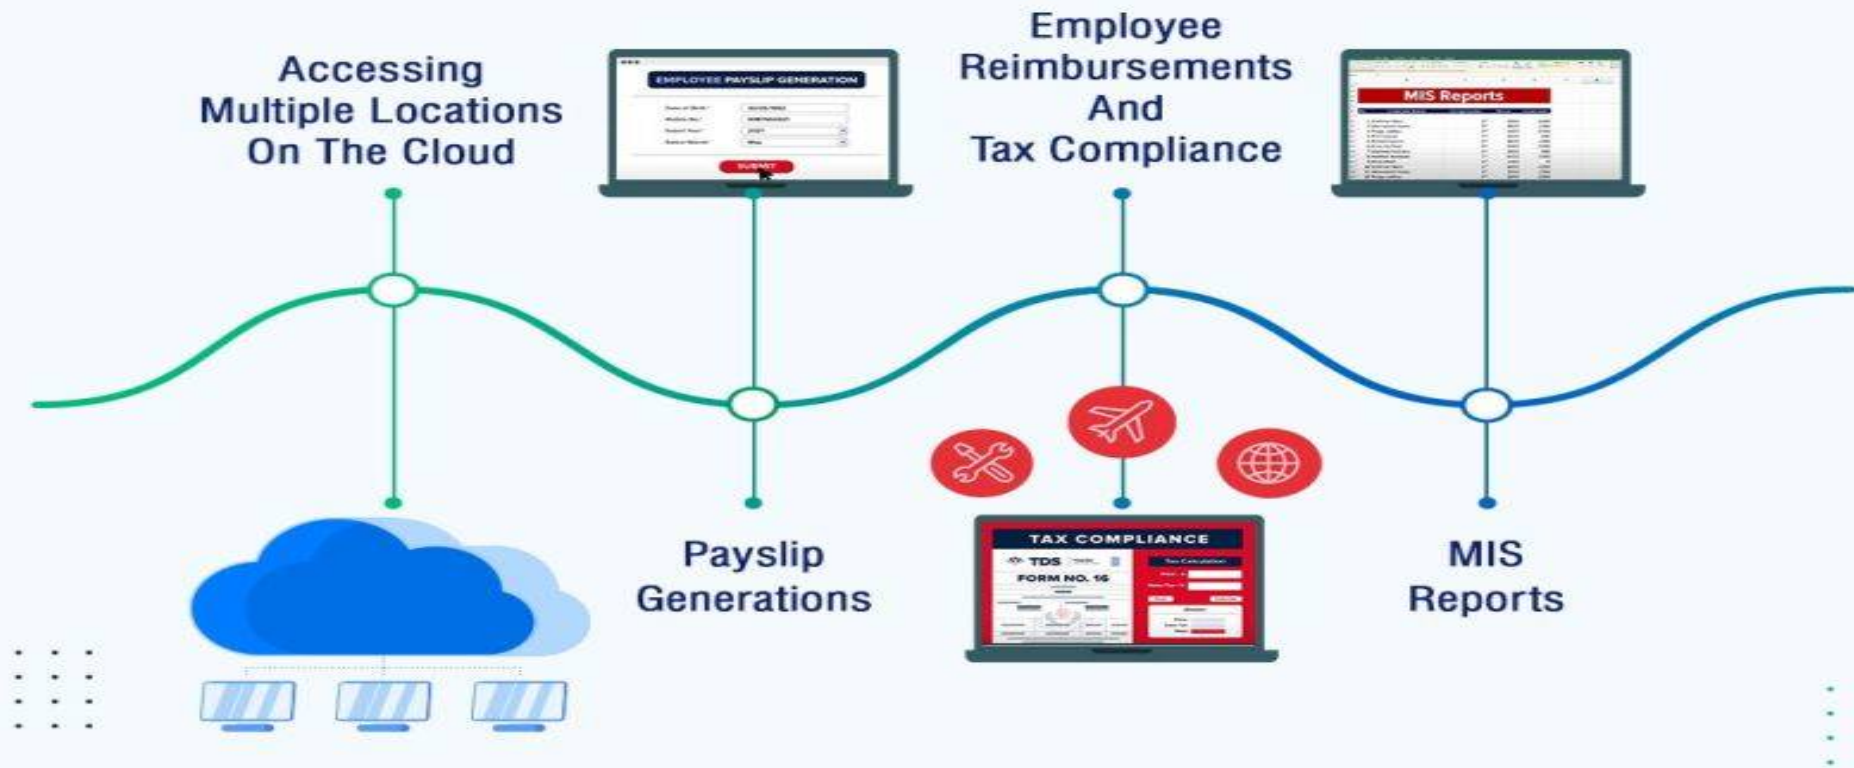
Accessing Multiple Locations On The Cloud

EMPLOYEE PAYSLIP GENERATION

SUBMIT

Employee Reimbursements And Tax Compliance

MIS Reports

Payslip Generations

TAX COMPLIANCE

TDS

FORM NO. 16

Tax Calculation

MIS Reports